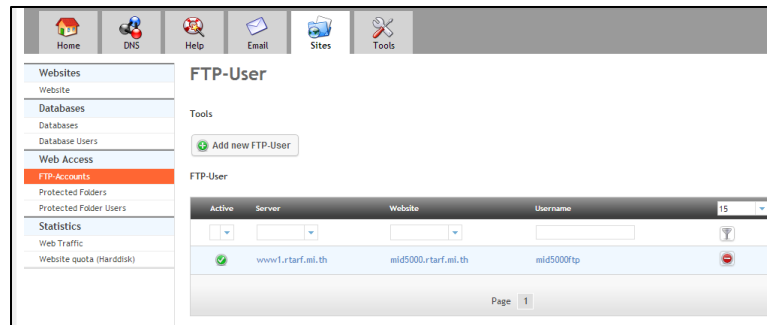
Home DNS Help Email Sites Tools

Websites
Website
Databases
Databases
Database Users
Web Access
FTP-Accounts
Protected Folders
Protected Folder Users
Statistics
Web Traffic
Website quota (Harddisk)

FTP-User

Tools

Add new FTP-User

FTP-User

| Active | Server | Website | Username | 15 |
|---|---|---|---|---|
| | | | | |
| | www1.rtarf.mi.th | mid5000.rtarf.mi.th | mid5000ftp | |

Page 1